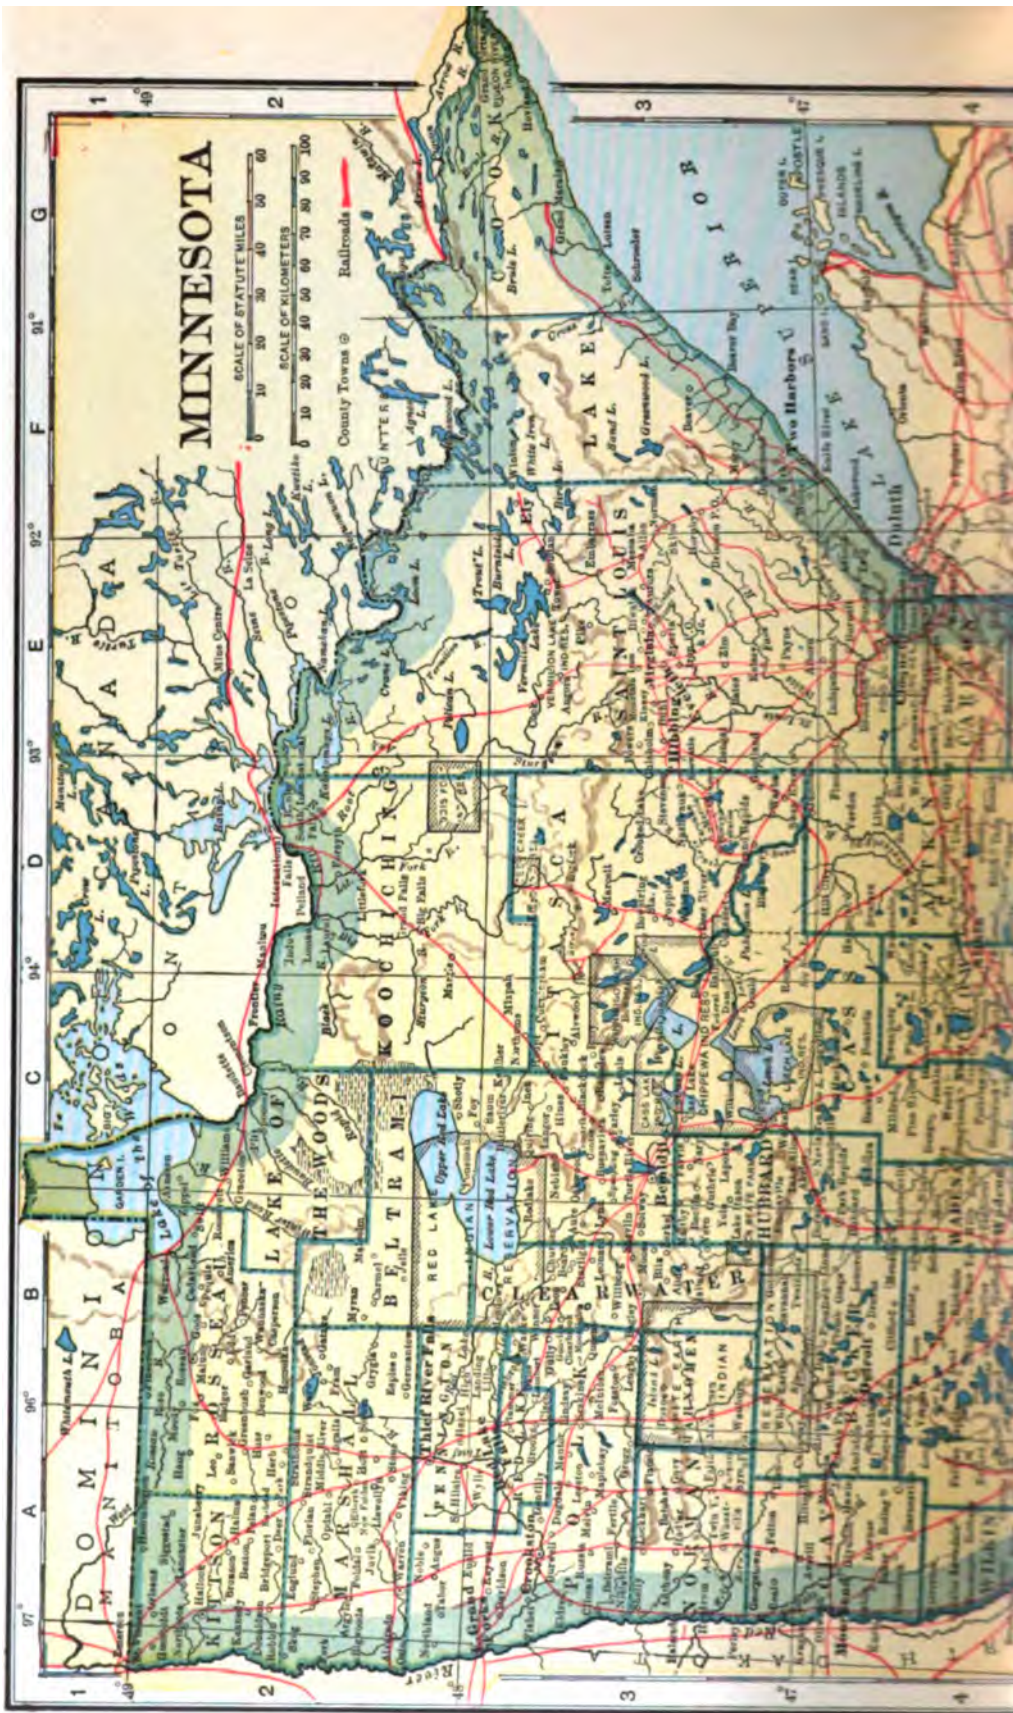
MINNESOTA

SCALE OF STATUTE MILES
0 10 20 30 40 50 60

SCALE OF KILOMETERS
0 10 20 30 40 50 60 70 80 90 100

County Towns ⊙

Railroads

97° 96° 95° 94° 93° 92° 91°

A B C D E F G

1 2 3 4

49° 48° 47°

DOMINION OF CANADA

MANITOBA

ONTARIO

LAKE OF THE WOODS

KITTSON

ROSEAU

MARSHALL

BELTRAMI

KOOCHICHING

PENNINGTON

RED LAKE

POLK

CLEARWATER

NORMAN

MAHNOMEN

HUBBARD

CASS

ITASCA

SAINT LOUIS

LAKE

COOK

CLAY

BECKER

WADENA

AITKIN

CARLTON

WILKIN

LAKE SUPERIOR

Lake of the Woods

Upper Red Lake

Lower Red Lake

RED LAKE INDIAN RESERVATION

WHITE EARTH INDIAN

CHIPPEWA INDIAN RES.

Rainy R.

Rainy L.

International Falls

Thief River Falls

Grand Forks

Crookston

Bemidji

Duluth

Two Harbors

Hibbing

Virginia

Grand Rapids

Grand Marais

Vermilion L.

Red Lake Falls

Fosston

Ada

Moorhead

Detroit

Park Rapids

Walker

Cloquet

Ely

Baudette

Warroad

Roseau

Hallock

Warren

Big Falls

Little Fork

Mizpah

Northome

Blackduck

Deer River

Cass Lake

Two Harbors

Tower

Eveleth

Biwabik

Aurora

Isle Royale

APOSTLE IS.

Vermilion L.

Leech L.

Winnibigoshish L.

Rainy Lake

Red River

Basswood L.

Saganaga L.

Brule L.

Gunflint L.

Greenwood L.

Pelican L.

Trout L.

Crane L.

Namakan L.